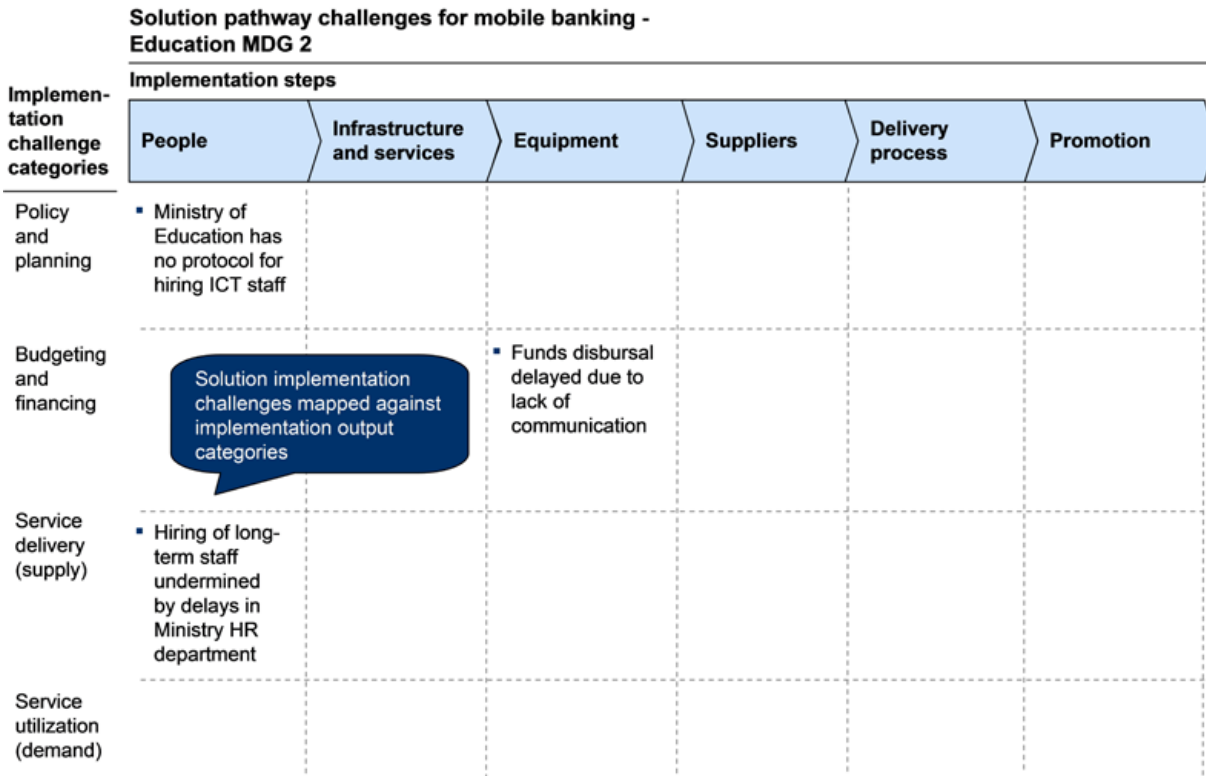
Solution pathway challenges for mobile banking - Education MDG 2

Implementation steps

| Implementation challenge categories | People | Infrastructure and services | Equipment | Suppliers | Delivery process | Promotion |
|---|---|---|---|---|---|---|
| Policy and planning | ▪ Ministry of Education has no protocol for hiring ICT staff | | | | | |
| Budgeting and financing | | | ▪ Funds disbursal delayed due to lack of communication | | | |
| Service delivery (supply) | ▪ Hiring of long-term staff undermined by delays in Ministry HR department | | | | | |
| Service utilization (demand) | | | | | | |

Solution implementation challenges mapped against implementation output categories